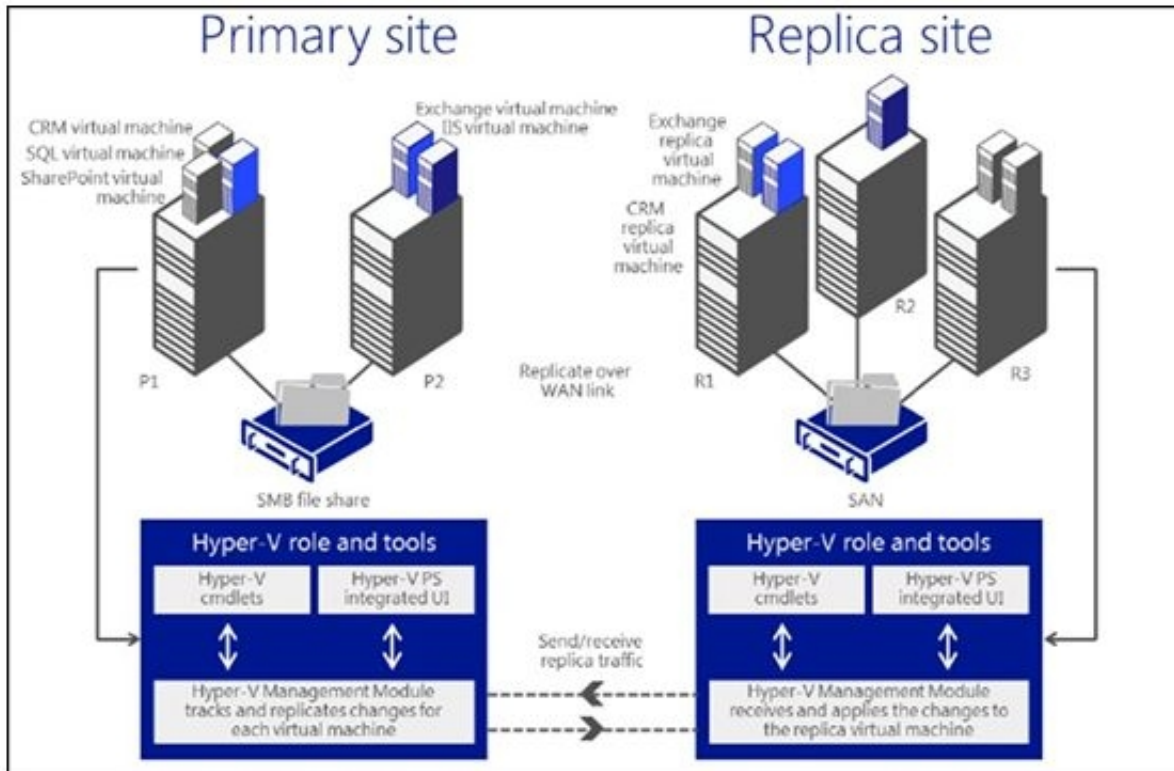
Primary site

Replica site

CRM virtual machine
SQL virtual machine
SharePoint virtual machine

Exchange virtual machine
IIS virtual machine

Exchange replica virtual machine

CRM replica virtual machine

R2

P1

P2

Replicate over WAN link

R1

R3

SMB file share

SAN

Hyper-V role and tools

Hyper-V cmdlets

Hyper-V PS integrated UI

Hyper-V Management Module tracks and replicates changes for each virtual machine

Send/receive replica traffic

Hyper-V role and tools

Hyper-V cmdlets

Hyper-V PS integrated UI

Hyper-V Management Module receives and applies the changes to the replica virtual machine